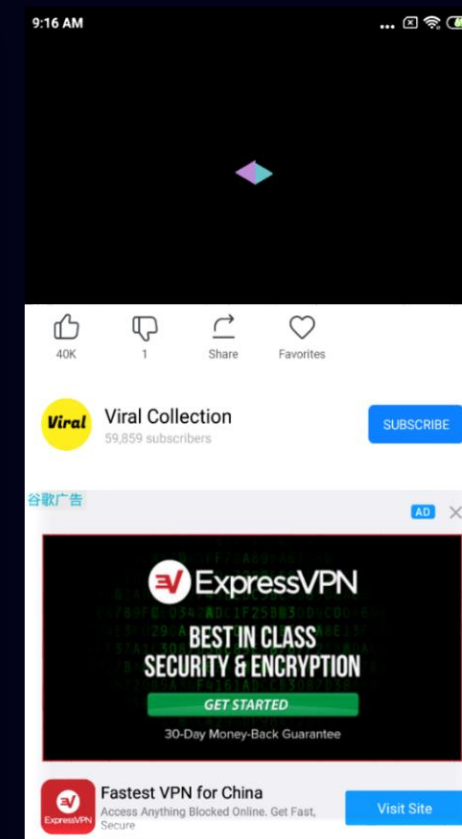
9:16 AM

40K

1

Share

Favorites

Viral

Viral Collection

59,859 subscribers

SUBSCRIBE

谷歌广告

AD

ExpressVPN

BEST IN CLASS SECURITY & ENCRYPTION

GET STARTED

30-Day Money-Back Guarantee

ExpressVPN

Fastest VPN for China

Access Anything Blocked Online. Get Fast, Secure

Visit Site